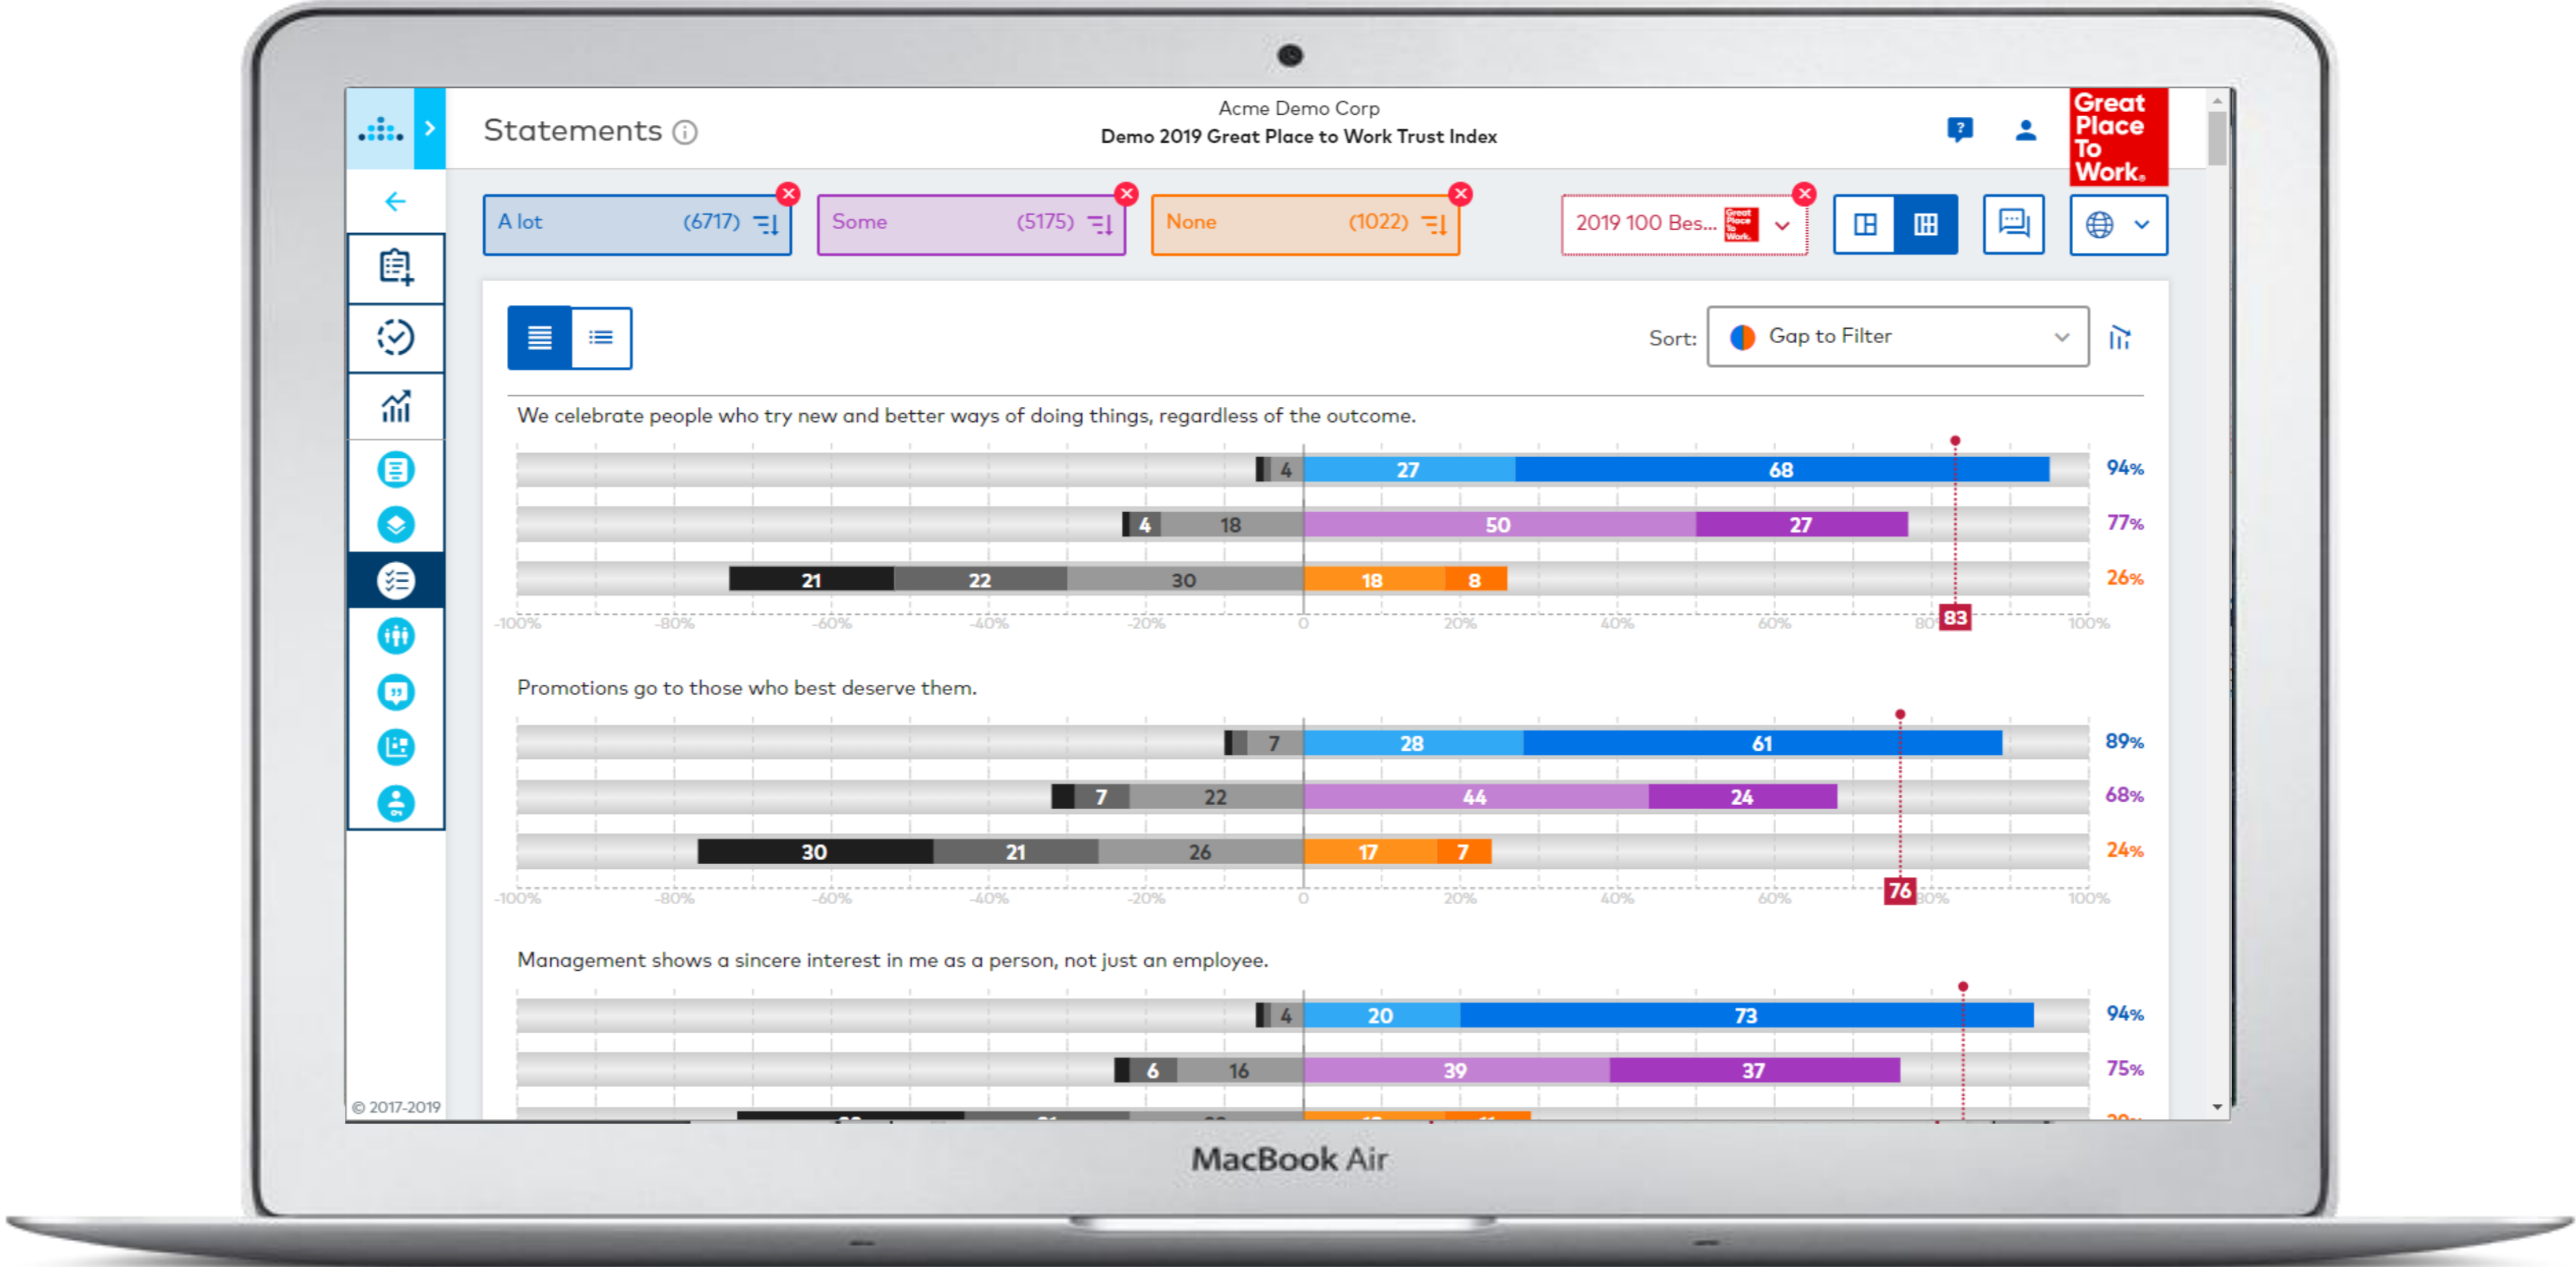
Statements

Acme Demo Corp
Demo 2019 Great Place to Work Trust Index

Great Place To Work.

A lot (6717)
Some (5175)
None (1022)
2019 100 Bes...

Sort: Gap to Filter

We celebrate people who try new and better ways of doing things, regardless of the outcome.

4 27 68 94%
4 18 50 27 77%
21 22 30 18 8 26%
83
-100% -80% -60% -40% -20% 0 20% 40% 60% 80% 100%

Promotions go to those who best deserve them.

7 28 61 89%
7 22 44 24 68%
30 21 26 17 7 24%
76
-100% -80% -60% -40% -20% 0 20% 40% 60% 80% 100%

Management shows a sincere interest in me as a person, not just an employee.

4 20 73 94%
6 16 39 37 75%

© 2017-2019

MacBook Air